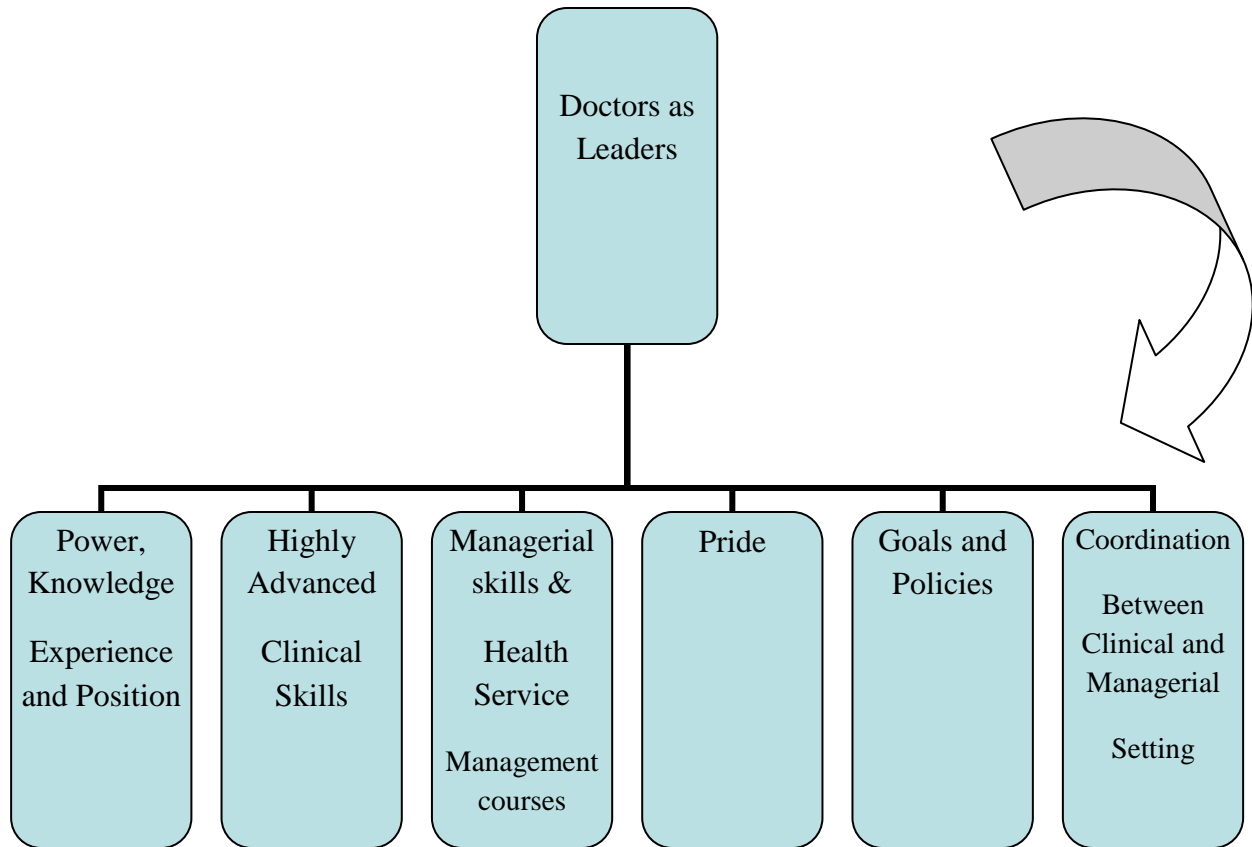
Doctors as Leaders

Power, Knowledge

Experience and Position

Highly Advanced

Clinical Skills

Managerial skills &

Health Service

Management courses

Pride

Goals and Policies

Coordination

Between Clinical and Managerial

Setting